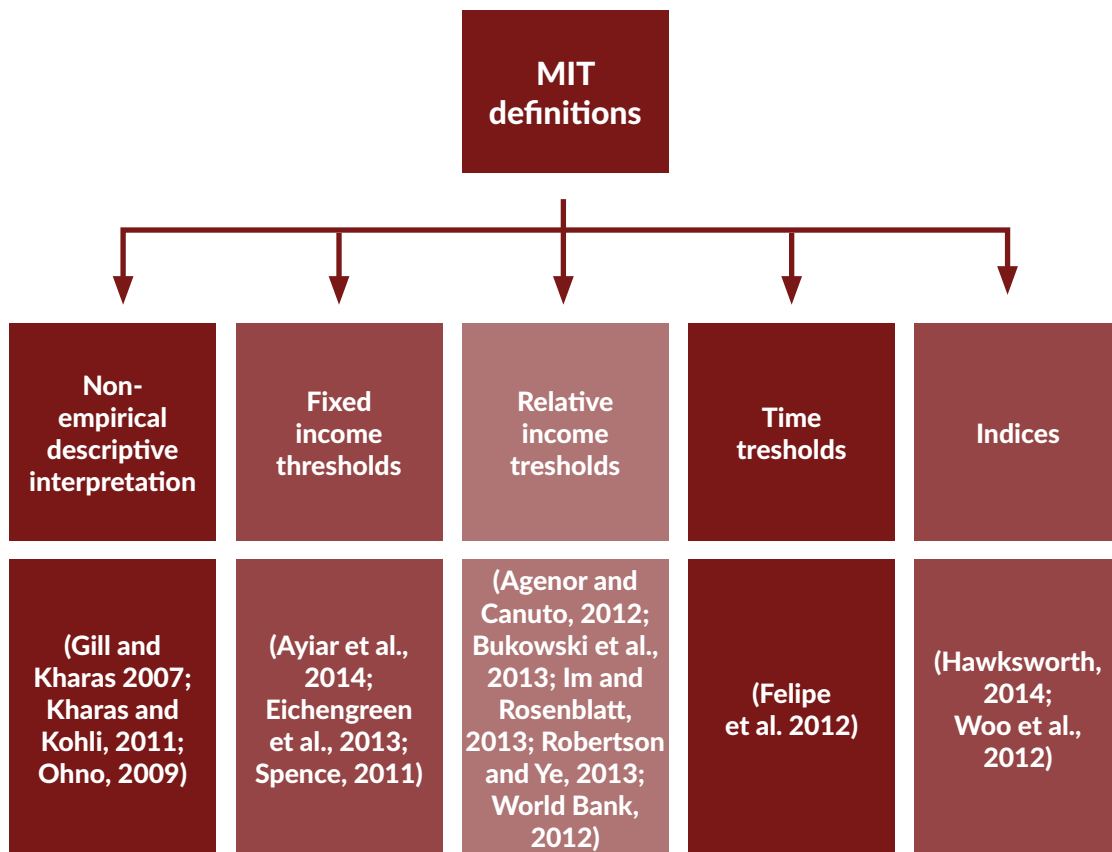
MIT definitions

Non-empirical descriptive interpretation

Fixed income thresholds

Relative income tresholds

Time tresholds

Indices

(Gill and Kharas 2007; Kharas and Kohli, 2011; Ohno, 2009)

(Ayiar et al., 2014; Eichengreen et al., 2013; Spence, 2011)

(Agenor and Canuto, 2012; Bukowski et al., 2013; Im and Rosenblatt, 2013; Robertson and Ye, 2013; World Bank, 2012)

(Felipe et al. 2012)

(Hawksworth, 2014; Woo et al., 2012)